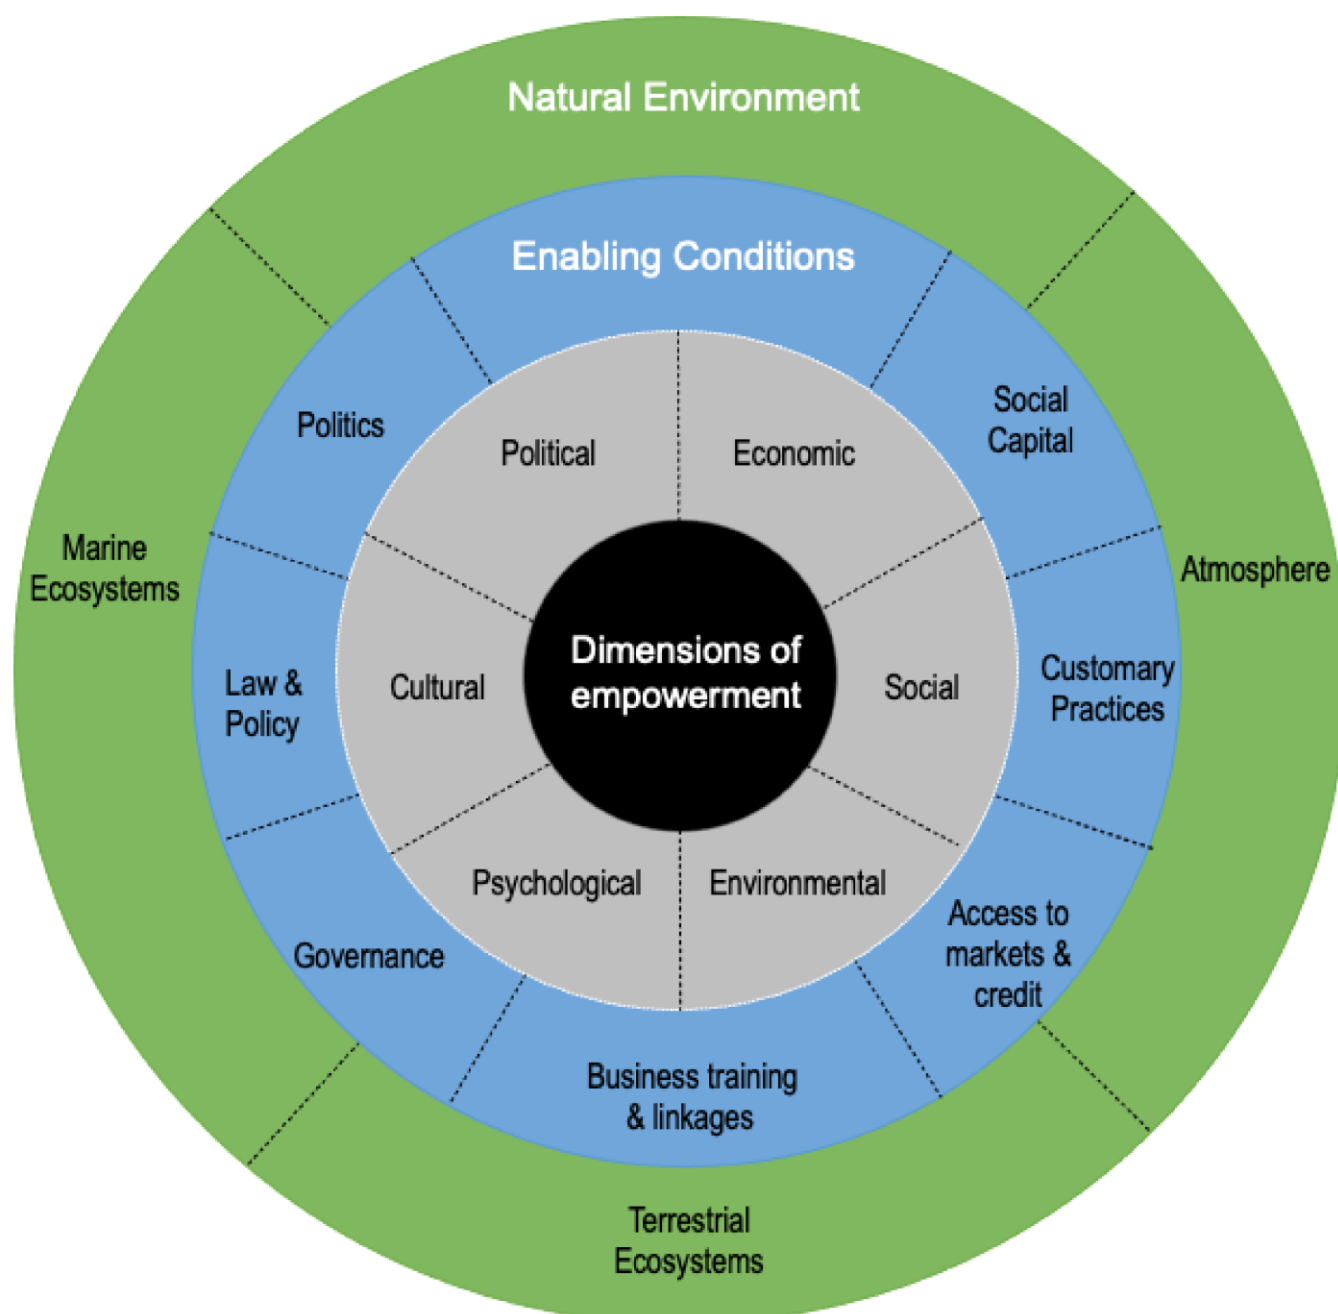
Natural Environment

Enabling Conditions

Politics

Social Capital

Marine Ecosystems

Political

Economic

Atmosphere

Law & Policy

Cultural

Dimensions of empowerment

Social

Customary Practices

Psychological

Environmental

Governance

Access to markets & credit

Business training & linkages

Terrestrial Ecosystems